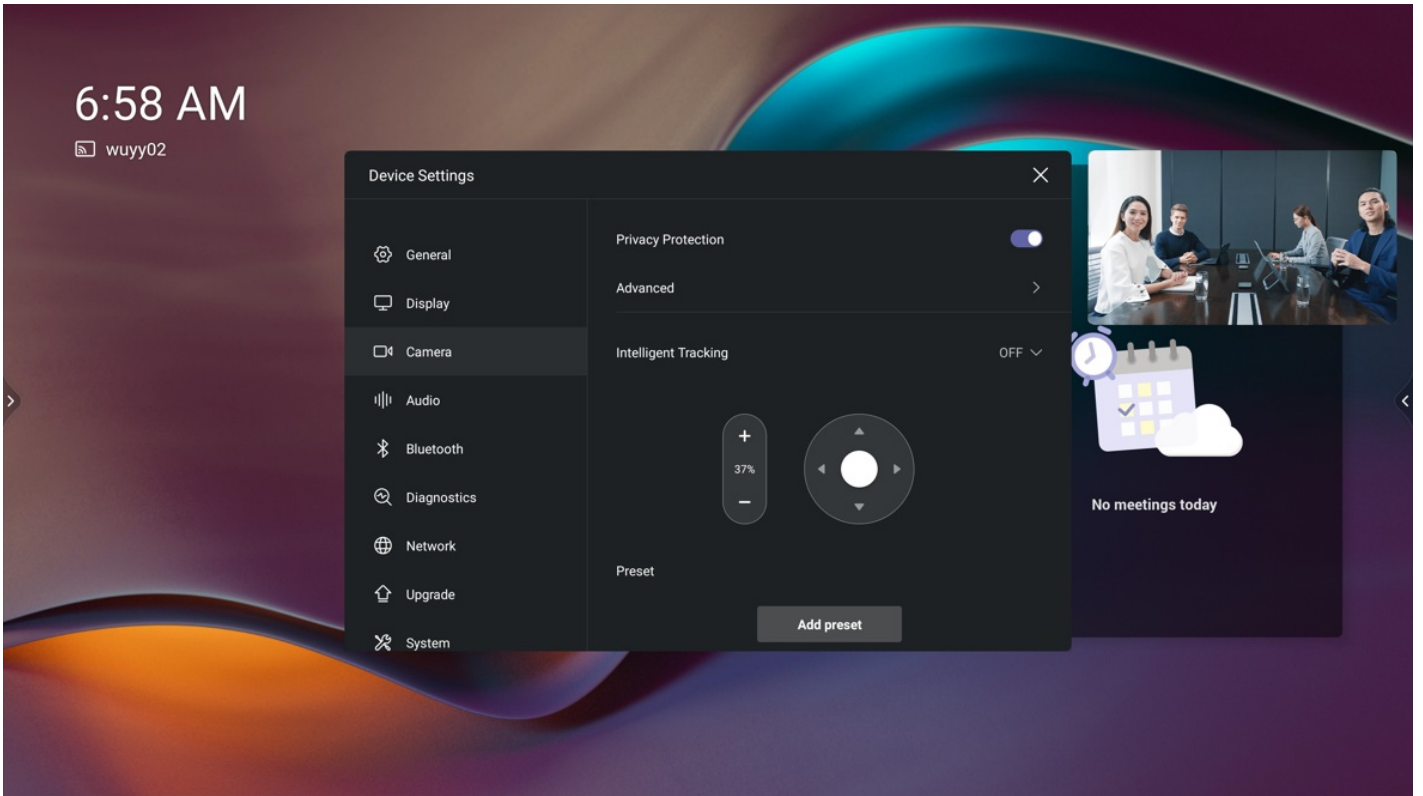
6:58 AM
wuyy02

Device Settings

General
Display
Camera
Audio
Bluetooth
Diagnostics
Network
Upgrade
System

Privacy Protection
Advanced
Intelligent Tracking
OFF

+
37%
−

Preset
Add preset

No meetings today